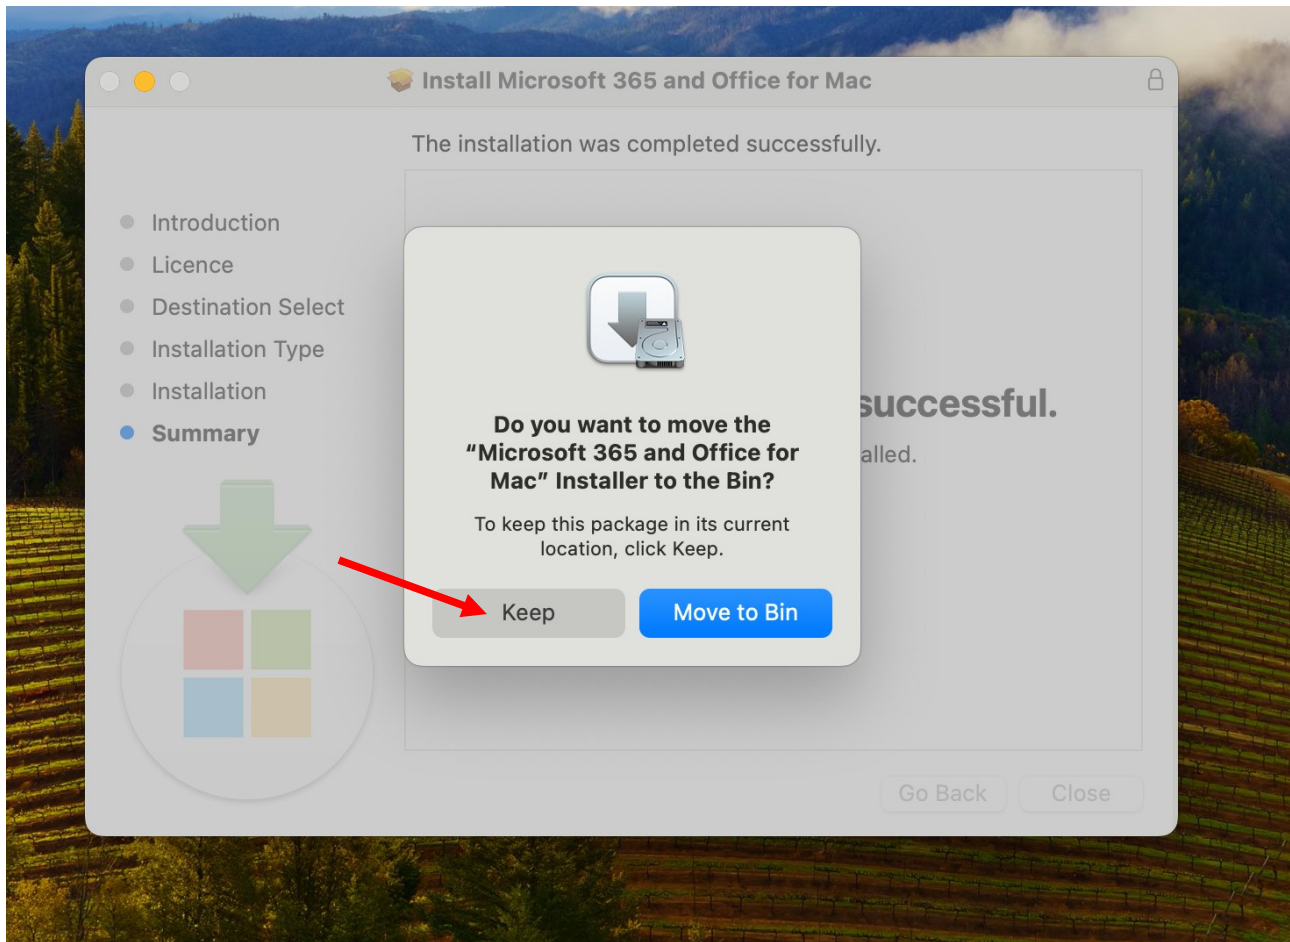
Install Microsoft 365 and Office for Mac

The installation was completed successfully.

Introduction
Licence
Destination Select
Installation Type
Installation
Summary

successful.

alled.

Do you want to move the "Microsoft 365 and Office for Mac" Installer to the Bin?

To keep this package in its current location, click Keep.

Keep

Move to Bin

Go Back

Close